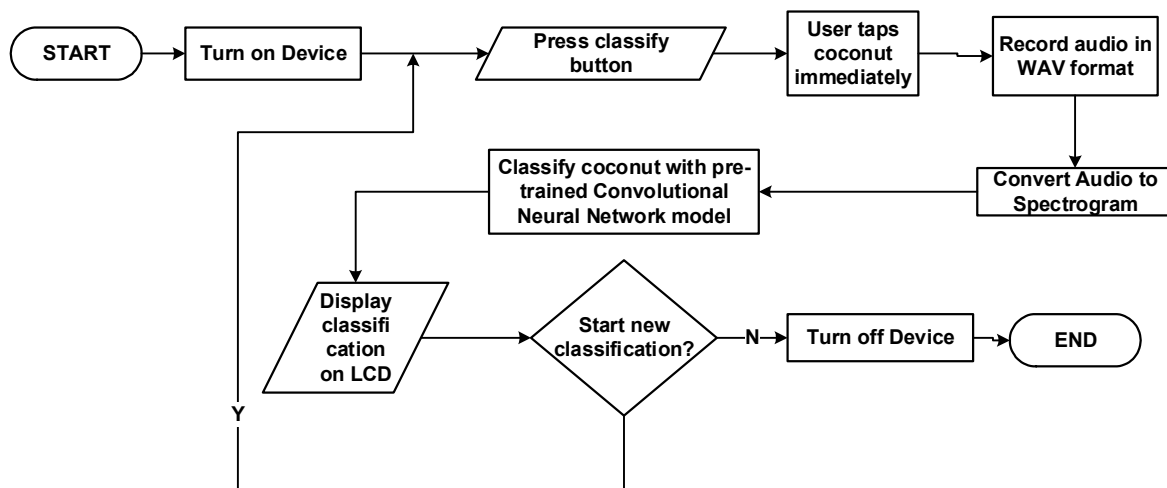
START

Turn on Device

Press classify button

User taps coconut immediately

Record audio in WAV format

Convert Audio to Spectrogram

Classify coconut with pre-trained Convolutional Neural Network model

Display classification on LCD

Start new classification?

N

Turn off Device

END

Y